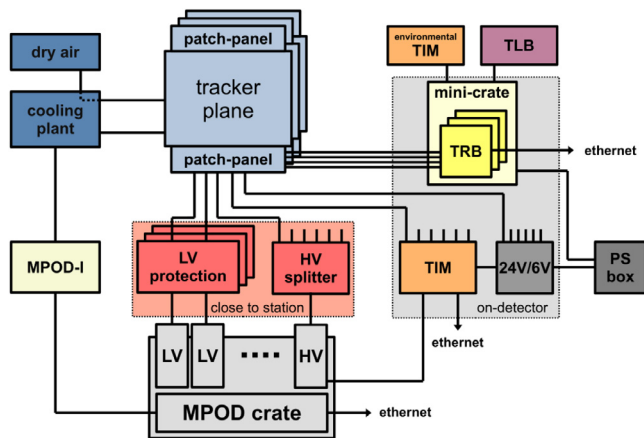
dry air

cooling plant

patch-panel

tracker plane

patch-panel

environmental TIM

TLB

mini-crate

TRB

ethernet

MPOD-I

LV protection

HV splitter

close to station

TIM

24V/6V

PS box

on-detector

ethernet

LV

LV

····

HV

MPOD crate

ethernet